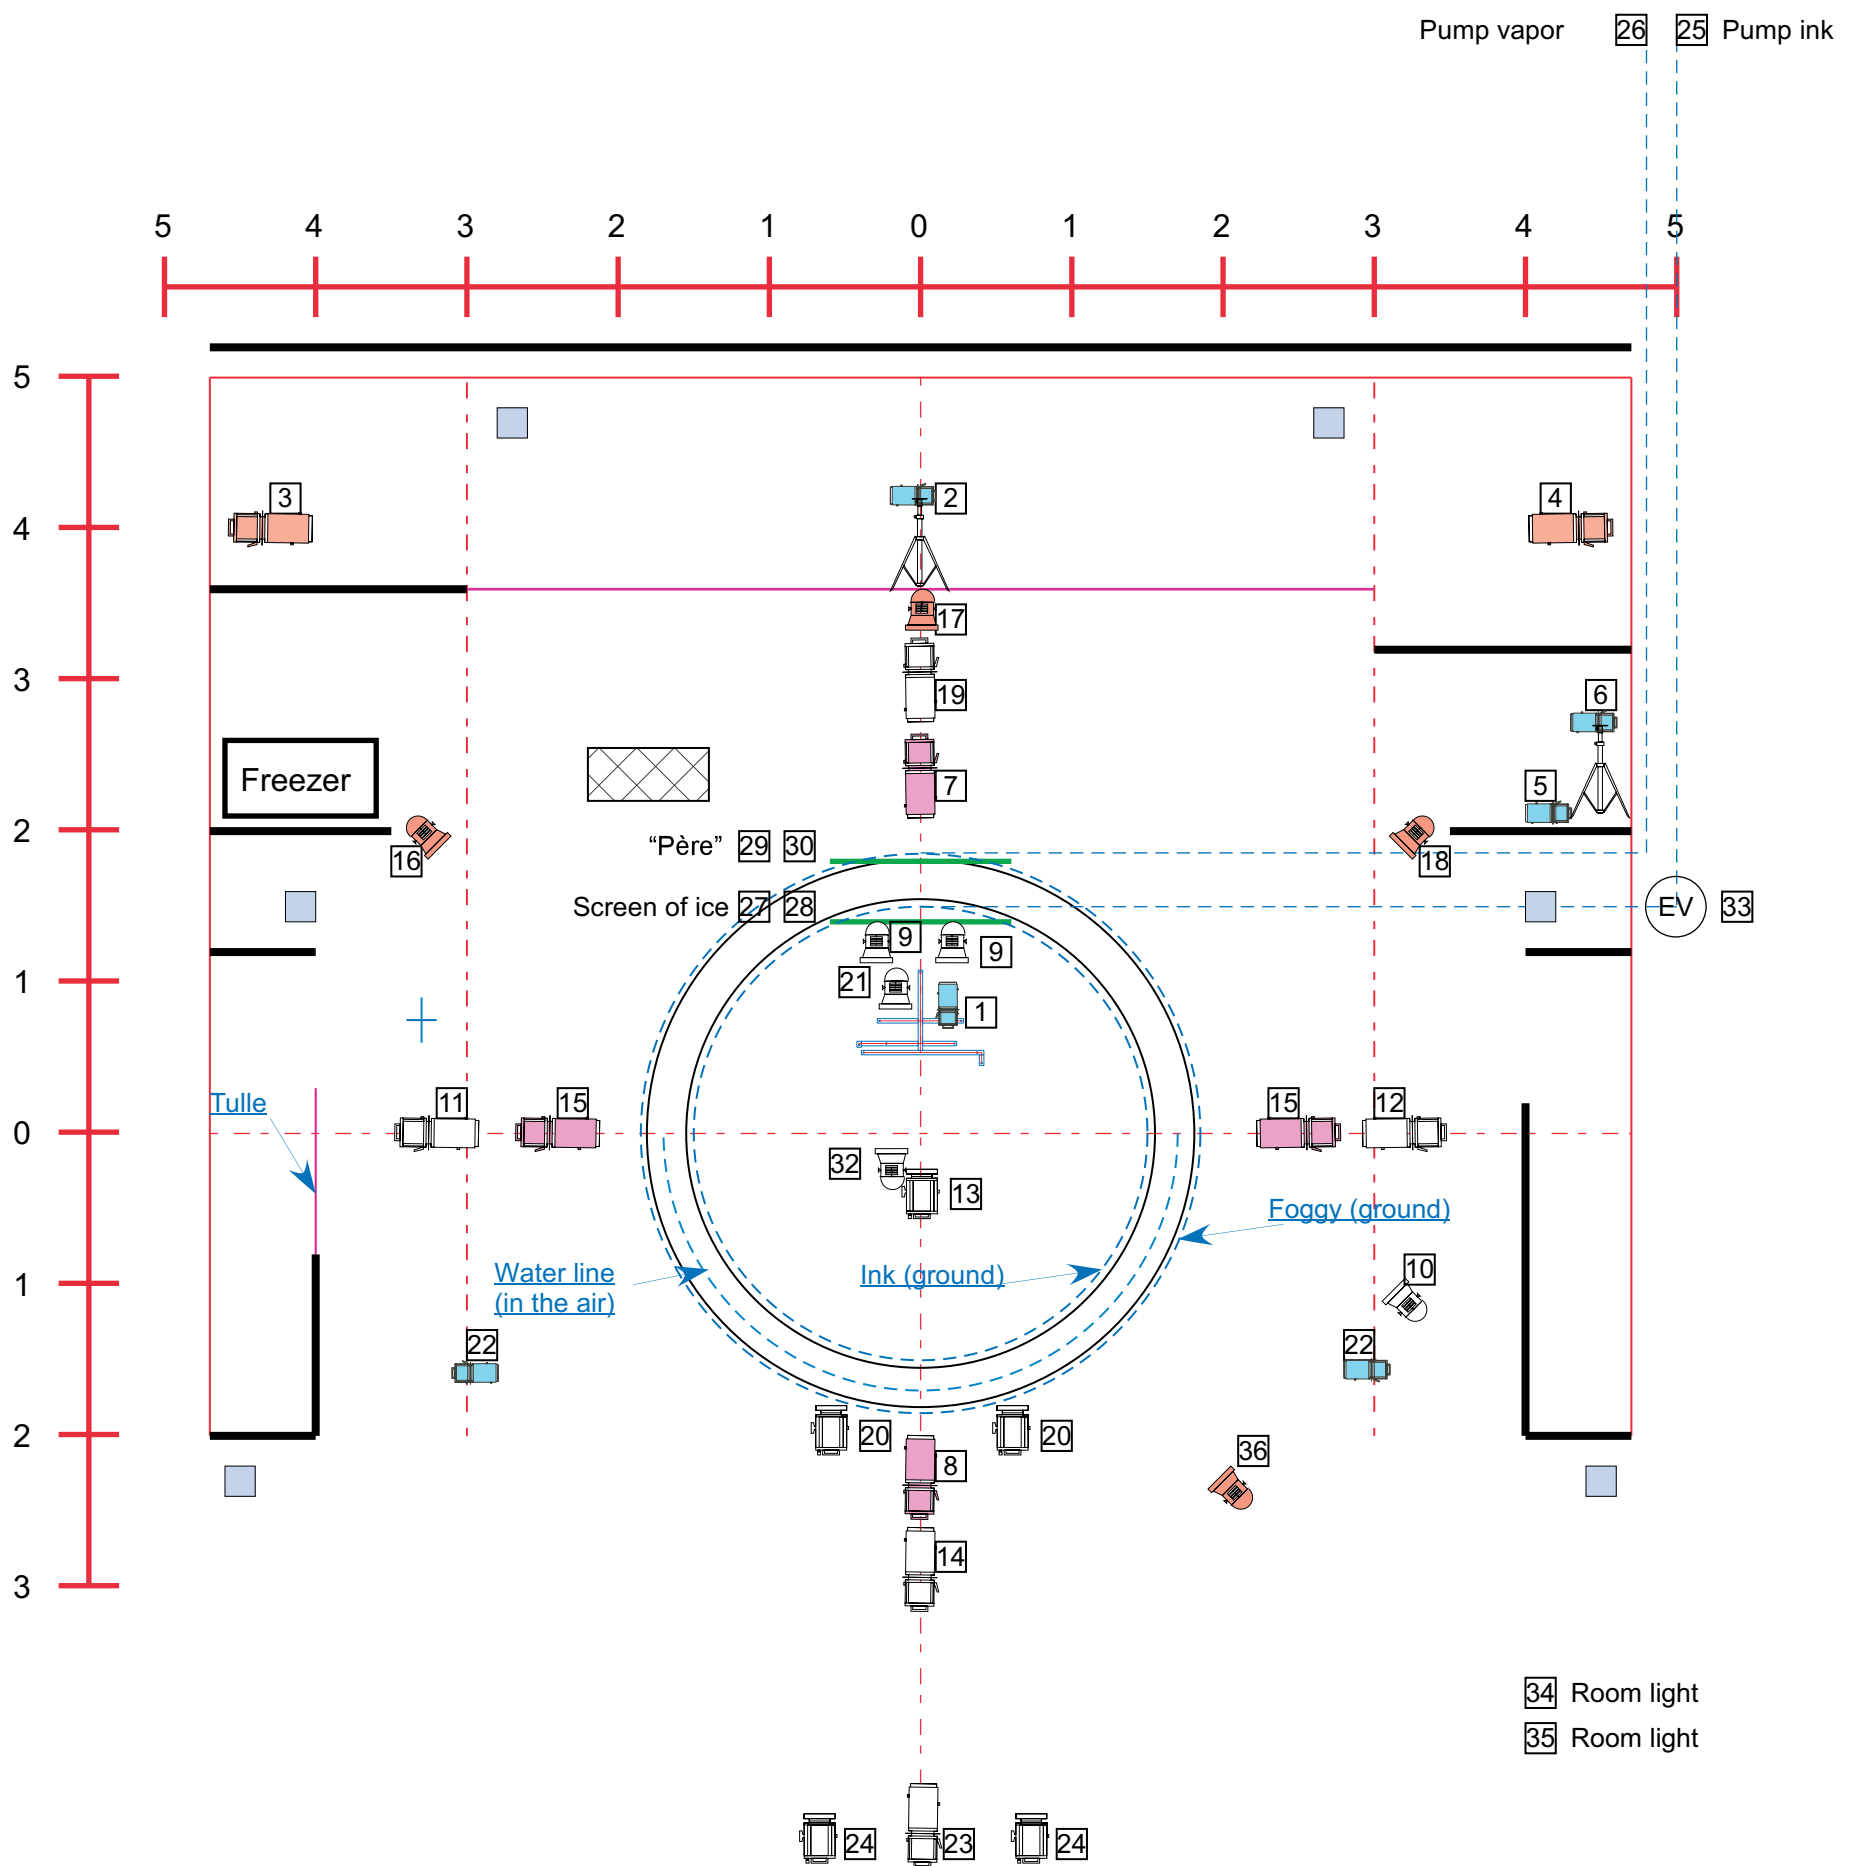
Pump vapor 26 25 Pump ink

5 4 3 2 1 0 1 2 3 4 5

5
4
3
2
1
0
1
2
3

3
2
4
17
19
6
Freezer
7
5
16
"Père" 29 30
18
Screen of ice 27 28
EV 33
9
9
21
1
Tulle
11
15
15
12
32
13
Foggy (ground)
Water line (in the air)
Ink (ground)
10
22
22
20
20
36
8
14

34 Room light
35 Room light

24 23 24